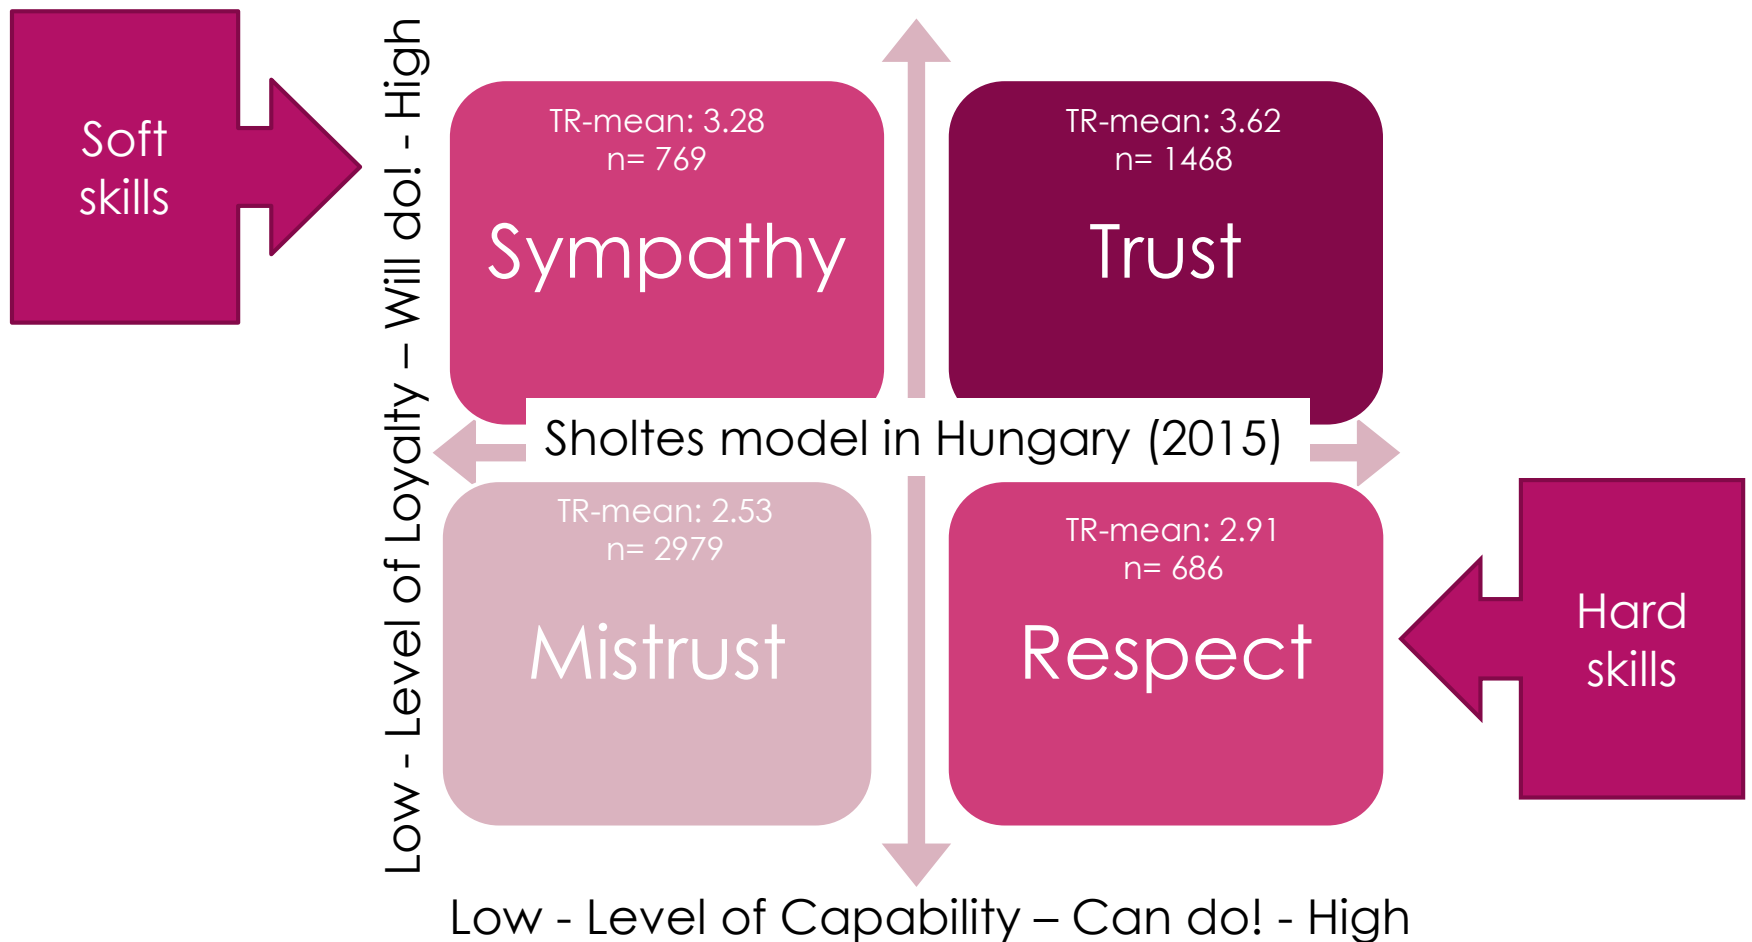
Soft skills

Low - Level of Loyalty – Will do! - High

TR-mean: 3.28
n= 769

Sympathy

TR-mean: 3.62
n= 1468

Trust

Sholtes model in Hungary (2015)

TR-mean: 2.53
n= 2979

Mistrust

TR-mean: 2.91
n= 686

Respect

Hard skills

Low - Level of Capability – Can do! - High